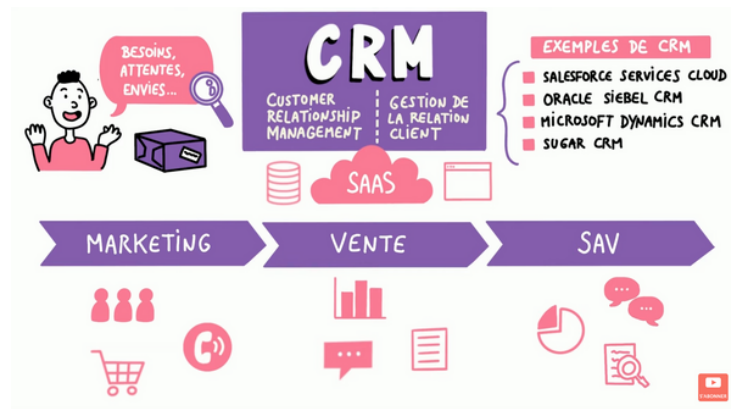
BESOINS, ATTENTES, ENVIES...

CRM

CUSTOMER RELATIONSHIP MANAGEMENT

GESTION DE LA RELATION CLIENT

SAAS

EXEMPLES DE CRM

SALESFORCE SERVICES CLOUD

ORACLE SIEBEL CRM

MICROSOFT DYNAMICS CRM

SUGAR CRM

MARKETING

VENTE

SAV

S'ABONNER